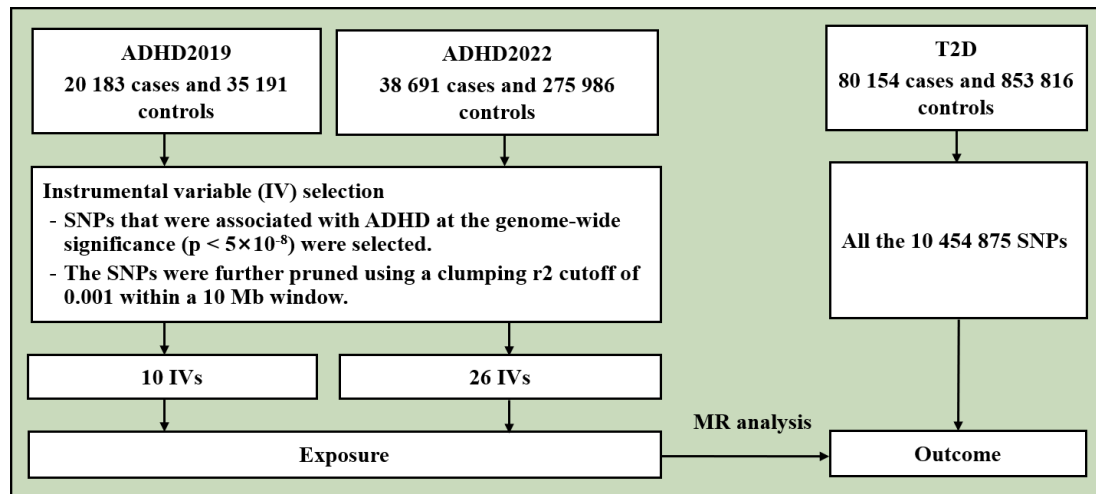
ADHD2019
20 183 cases and 35 191 controls

ADHD2022
38 691 cases and 275 986 controls

T2D
80 154 cases and 853 816 controls

Instrumental variable (IV) selection
- SNPs that were associated with ADHD at the genome-wide significance ($p < 5\times10^{-8}$) were selected.
- The SNPs were further pruned using a clumping r2 cutoff of 0.001 within a 10 Mb window.

All the 10 454 875 SNPs

10 IVs

26 IVs

MR analysis

Exposure

Outcome